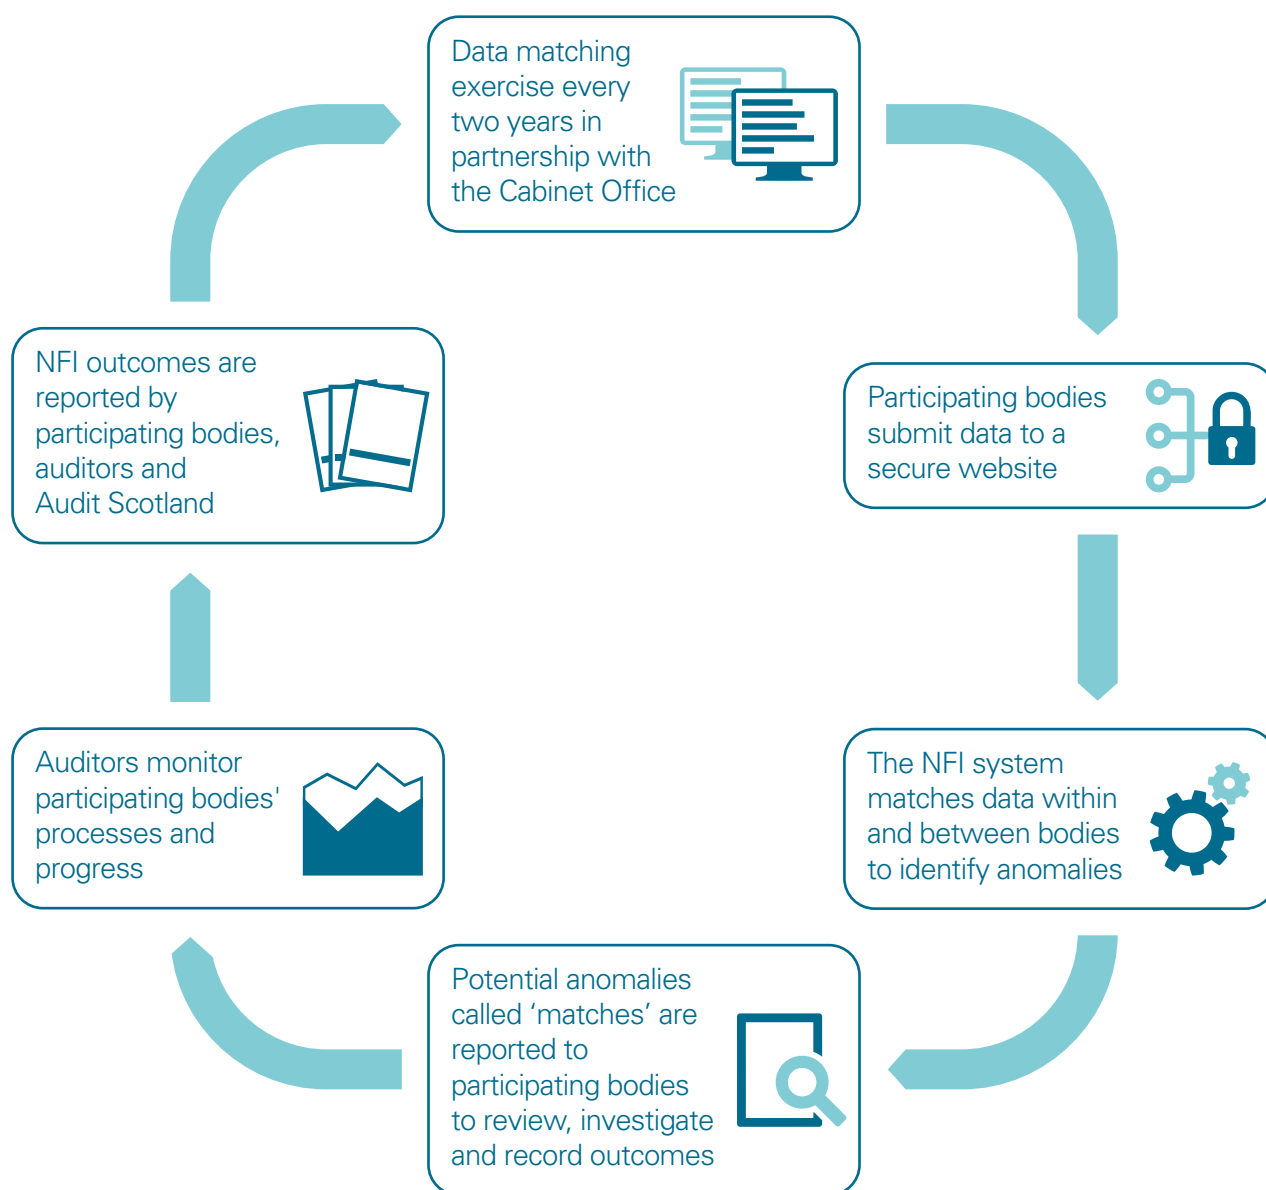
Data matching exercise every two years in partnership with the Cabinet Office

Participating bodies submit data to a secure website

The NFI system matches data within and between bodies to identify anomalies

Potential anomalies called ‘matches’ are reported to participating bodies to review, investigate and record outcomes

Auditors monitor participating bodies' processes and progress

NFI outcomes are reported by participating bodies, auditors and Audit Scotland